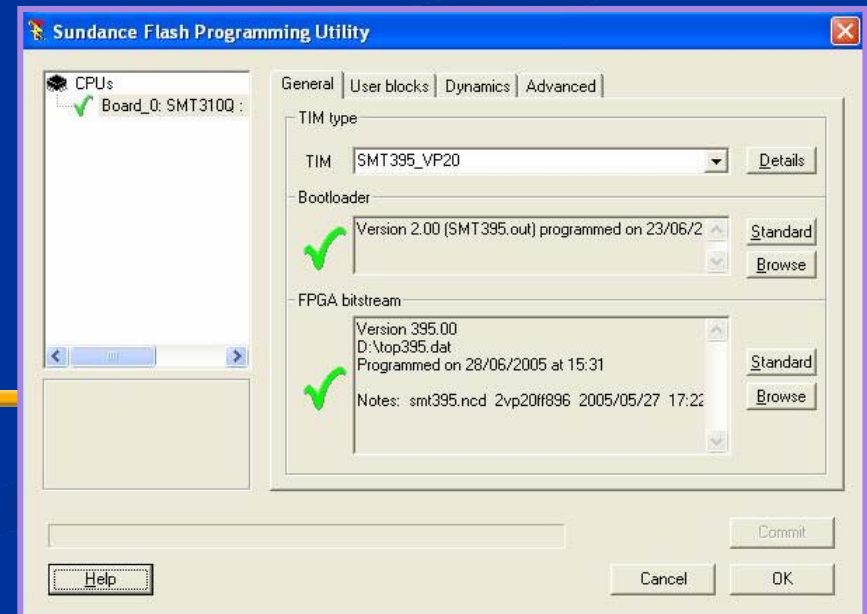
Sundance Flash Programming Utility

CPUs
Board_0: SMT310Q :

General | User blocks | Dynamics | Advanced

TIM type
TIM SMT395_VP20
Details

Bootloader
Version 2.00 (SMT395.out) programmed on 23/06/2
Standard
Browse

FPGA bitstream
Version 395.00
D:\top395.dat
Programmed on 28/06/2005 at 15:31

Notes: smt395.ncd 2vp20ff896 2005/05/27 17:22
Standard
Browse

Commit
Help
Cancel
OK